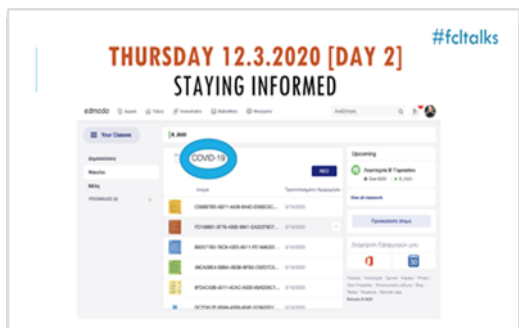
#fcltalks

THURSDAY 12.3.2020 [DAY 2]

STAYING INFORMED

edmodo

Your Classes

COVID-19

NEO

Upcoming

View all classwork

C5688785-6811-4436-8040-E58EC6C...

7D138801-2F78-4966-8941-EA82F807...

B6657160-76C8-4303-9011-FE1466920...

46CA05E4-BBB4-483B-BF60-C6ED7C3...

8F04C42B-4011-4CAC-9938-9BAD6C1...

$3/16/2020$

$3/16/2020$

$3/16/2020$

$3/16/2020$

$3/16/2020$

30